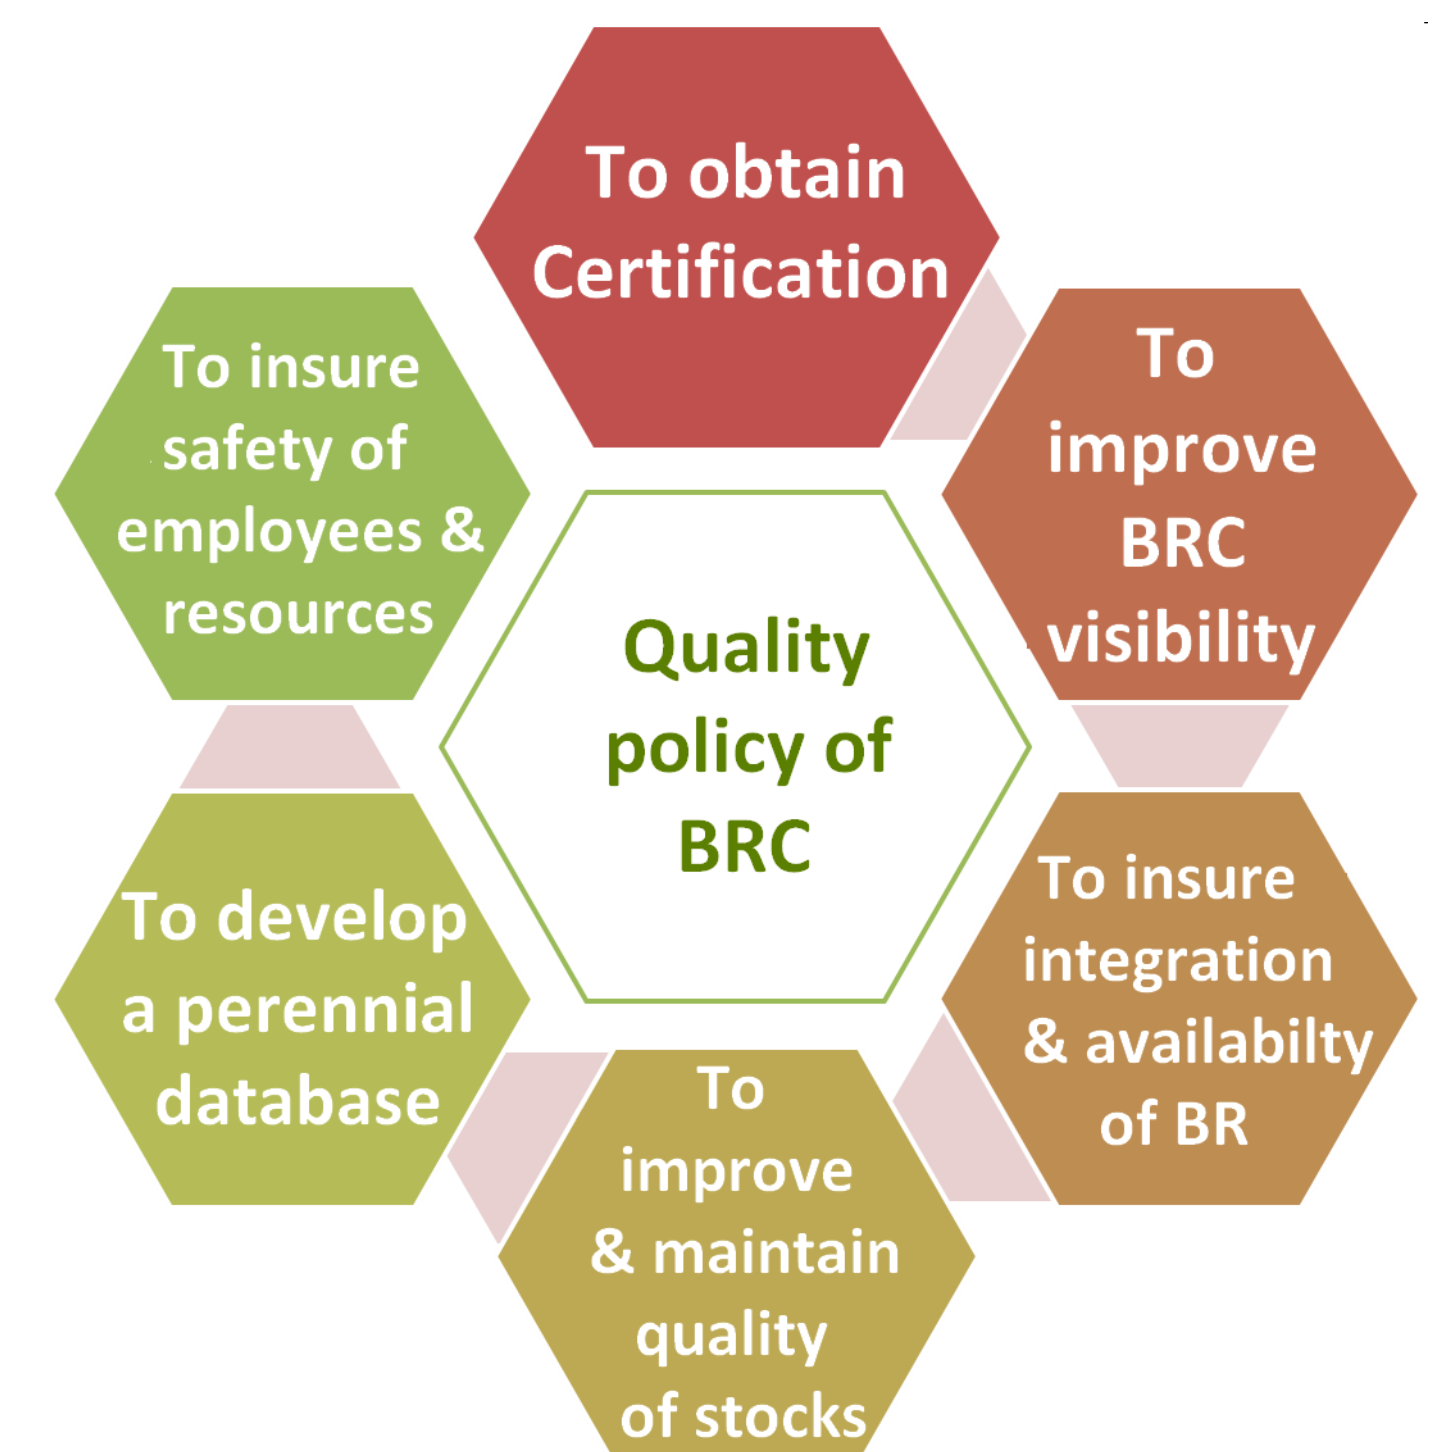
Quality policy of BRC

To obtain Certification

To improve BRC visibility

To insure integration & availabilty of BR

To improve & maintain quality of stocks

To develop a perennial database

To insure safety of employees & resources